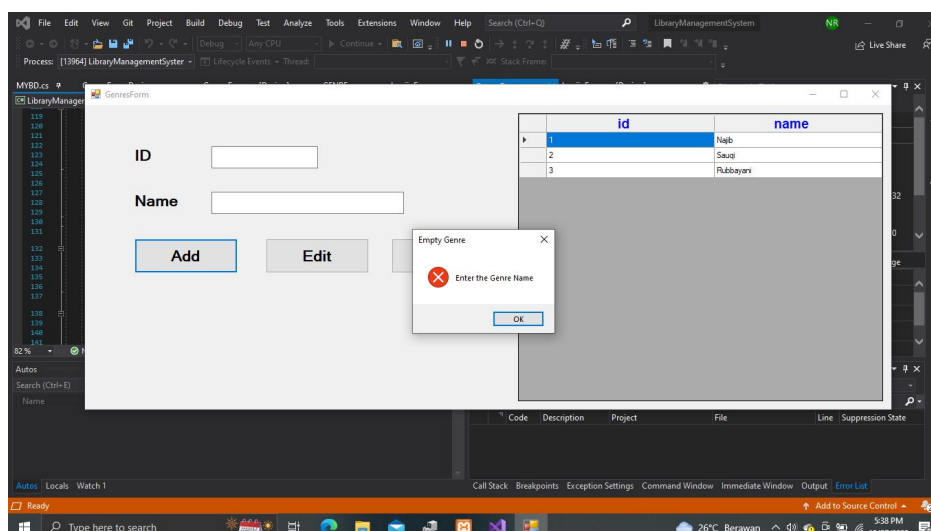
File Edit View Git Project Build Debug Test Analyze Tools Extensions Window Help Search (Ctrl+Q) LibraryManagementSystem NR

Debug Any CPU Continue

Live Share

Process: [13964] LibraryManagementSystem Lifecycle Events Thread: Stack Frame:

MYBD.cs

LibraryManager

GenresForm

119
120
121
122
123
124
125
126
127
128
129
130
131
132
133
134
135
136
137
138
139
140
141

82 %

ID

Name

Add

Edit

| | id | name |
|---|---|---|
| ▸ | 1 | Najib |
| | 2 | Sauqi |
| | 3 | Rubbayani |

Empty Genre

Enter the Genre Name

OK

Autos

Search (Ctrl+E)

Name

Code Description Project File Line Suppression State

Autos Locals Watch 1

Call Stack Breakpoints Exception Settings Command Window Immediate Window Output Error List

Ready

Add to Source Control

Type here to search

26°C Berawan

5:38 PM